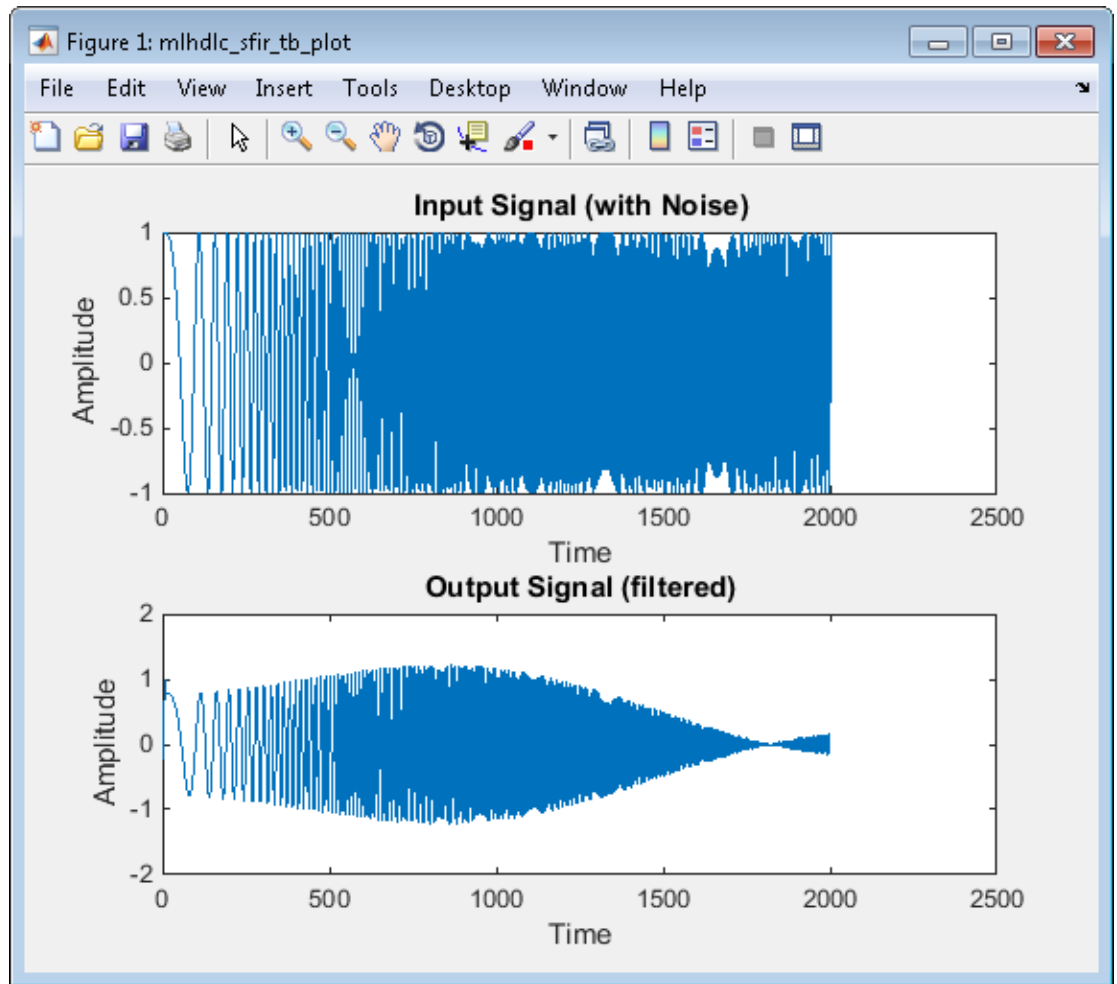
Figure 1: mlhdlc_sfir_tb_plot

File Edit View Insert Tools Desktop Window Help

Input Signal (with Noise)

1
0.5
0
-0.5
-1
Amplitude
0 500 1000 1500 2000 2500
Time

Output Signal (filtered)

2
1
0
-1
-2
Amplitude
0 500 1000 1500 2000 2500
Time